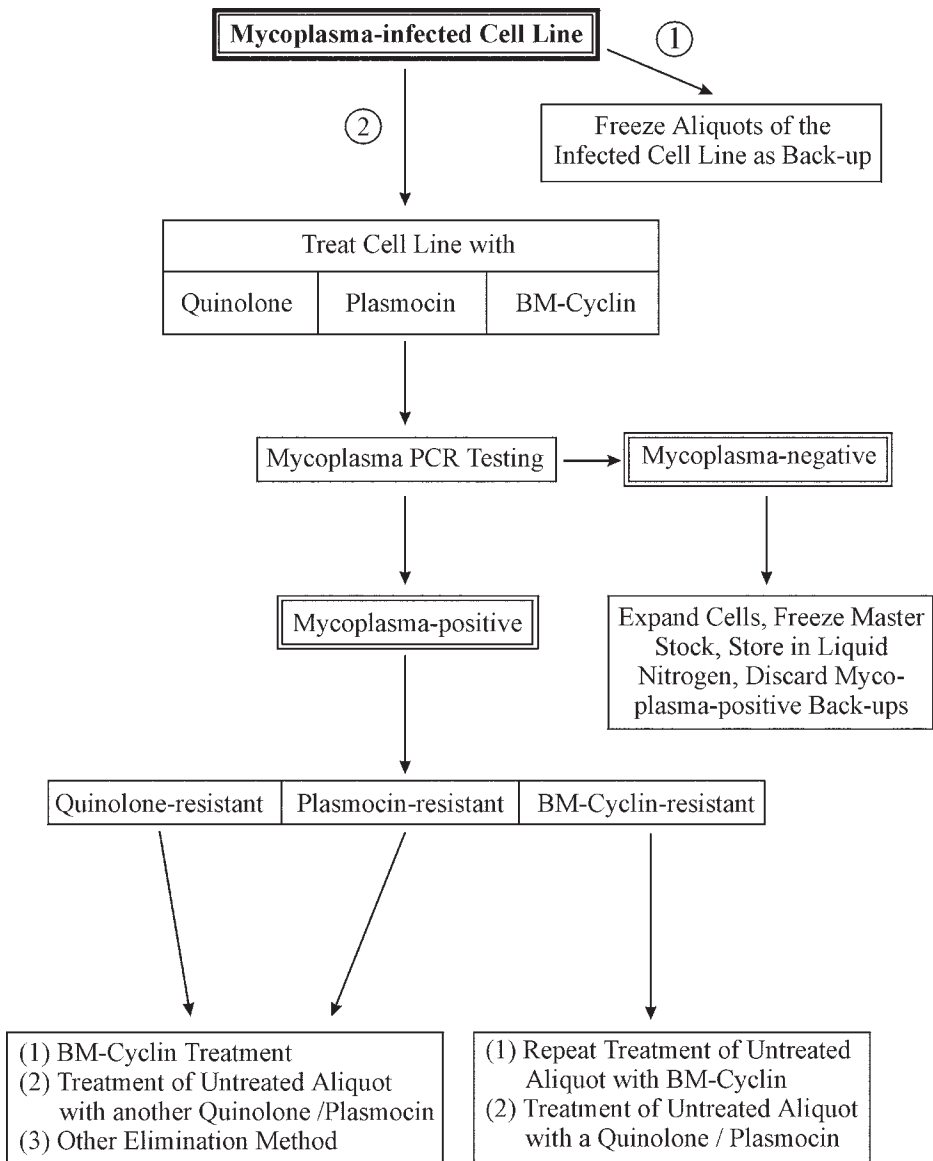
Mycoplasma-infected Cell Line

①

Freeze Aliquots of the Infected Cell Line as Back-up

②

Treat Cell Line with

| Quinolone | Plasmocin | BM-Cyclin |
|---|---|---|

Mycoplasma PCR Testing

Mycoplasma-negative

Expand Cells, Freeze Master Stock, Store in Liquid Nitrogen, Discard Mycoplasma-positive Back-ups

Mycoplasma-positive

| Quinolone-resistant | Plasmocin-resistant | BM-Cyclin-resistant |
|---|---|---|

(1) BM-Cyclin Treatment
(2) Treatment of Untreated Aliquot with another Quinolone /Plasmocin
(3) Other Elimination Method

(1) Repeat Treatment of Untreated Aliquot with BM-Cyclin
(2) Treatment of Untreated Aliquot with a Quinolone / Plasmocin